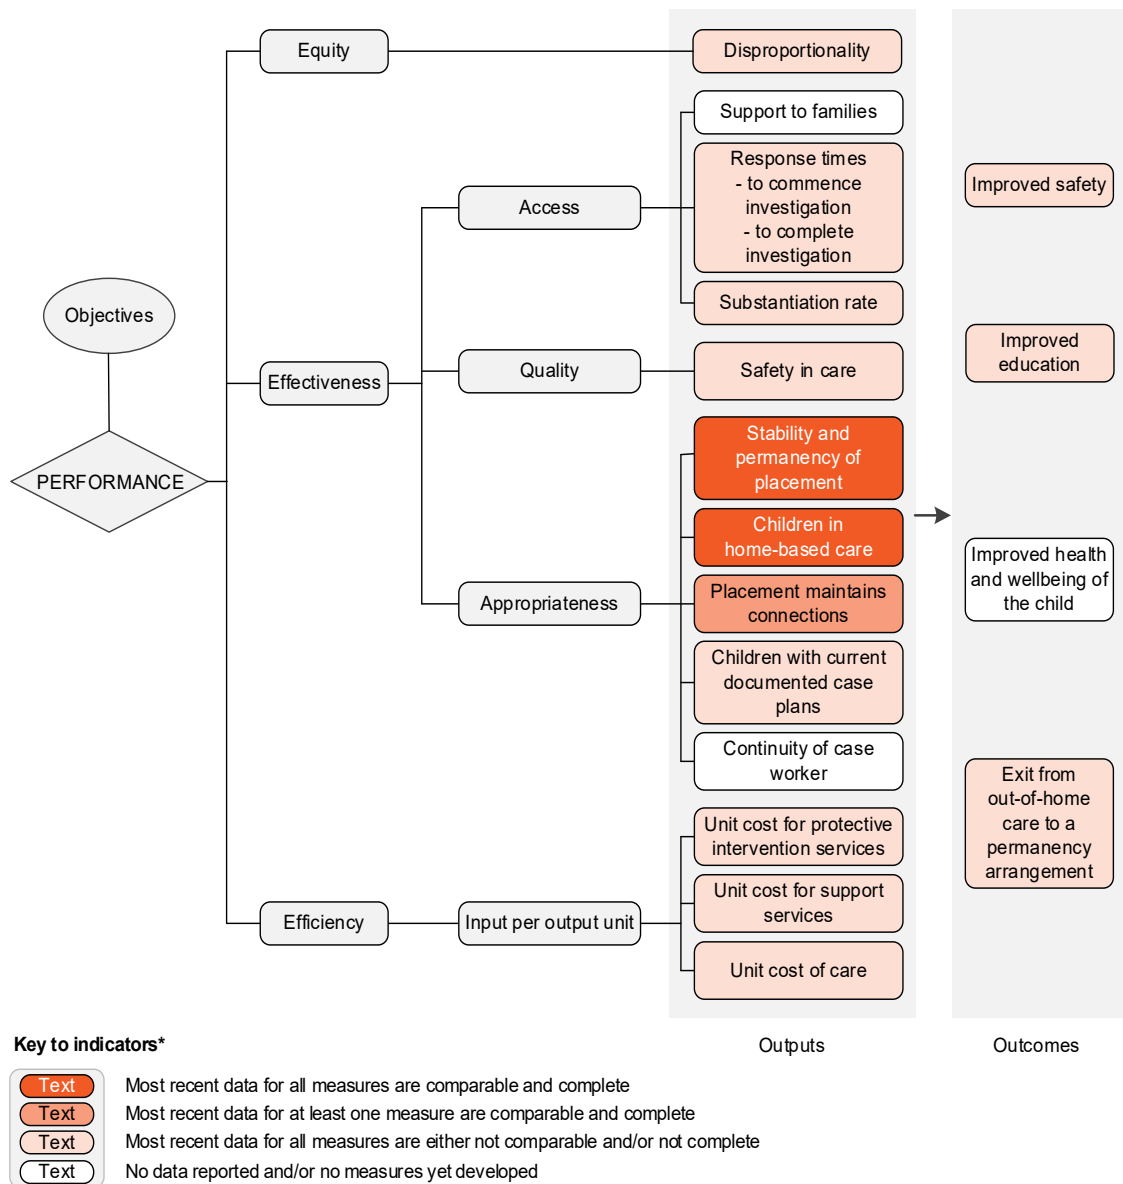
Objectives

PERFORMANCE

Equity

Effectiveness

Efficiency

Access

Quality

Appropriateness

Input per output unit

Disproportionality

Support to families

Response times
- to commence investigation
- to complete investigation

Substantiation rate

Safety in care

Stability and permanency of placement

Children in home-based care

Placement maintains connections

Children with current documented case plans

Continuity of case worker

Unit cost for protective intervention services

Unit cost for support services

Unit cost of care

Improved safety

Improved education

Improved health and wellbeing of the child

Exit from out-of-home care to a permanency arrangement

Outputs

Outcomes

Key to indicators*

Text Most recent data for all measures are comparable and complete

Text Most recent data for at least one measure are comparable and complete

Text Most recent data for all measures are either not comparable and/or not complete

Text No data reported and/or no measures yet developed